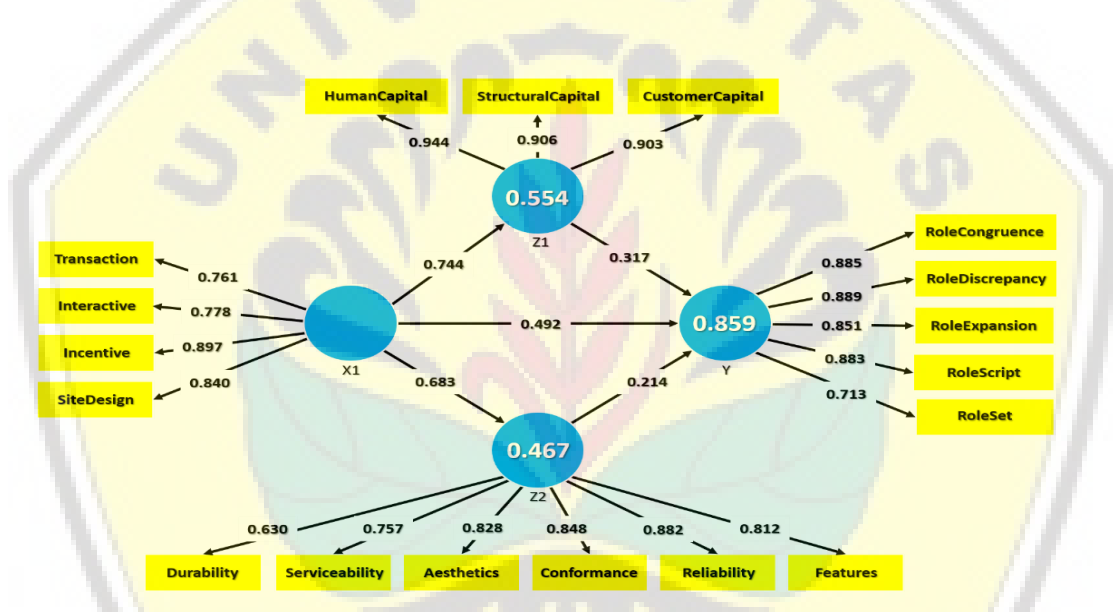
HumanCapital
StructuralCapital
CustomerCapital
0.944
0.906
0.903
0.554
Z1
Transaction
0.761
0.744
0.317
RoleCongruence
0.885
RoleDiscrepancy
Interactive
0.778
0.889
0.492
0.859
0.851
RoleExpansion
Incentive
0.897
0.883
RoleScript
SiteDesign
0.840
X1
0.683
0.214
Y
0.713
RoleSet
0.467
Z2
0.630
0.757
0.828
0.848
0.882
0.812
Durability
Serviceability
Aesthetics
Conformance
Reliability
Features